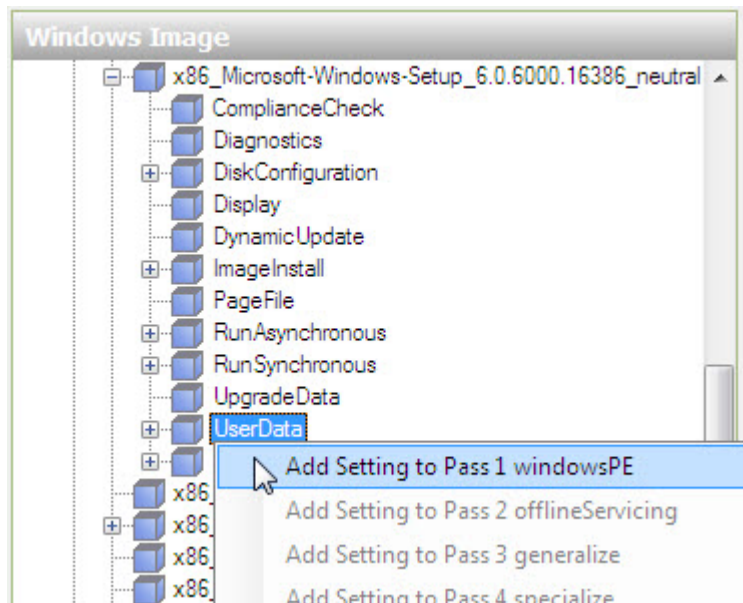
Windows Image

x86_Microsoft-Windows-Setup_6.0.6000.16386_neutral
ComplianceCheck
Diagnostics
DiskConfiguration
Display
DynamicUpdate
ImageInstall
PageFile
RunAsynchronous
RunSynchronous
UpgradeData
UserData
x86_
x86_
x86_
x86_

Add Setting to Pass 1 windowsPE
Add Setting to Pass 2 offlineServicing
Add Setting to Pass 3 generalize
Add Setting to Pass 4 specialize